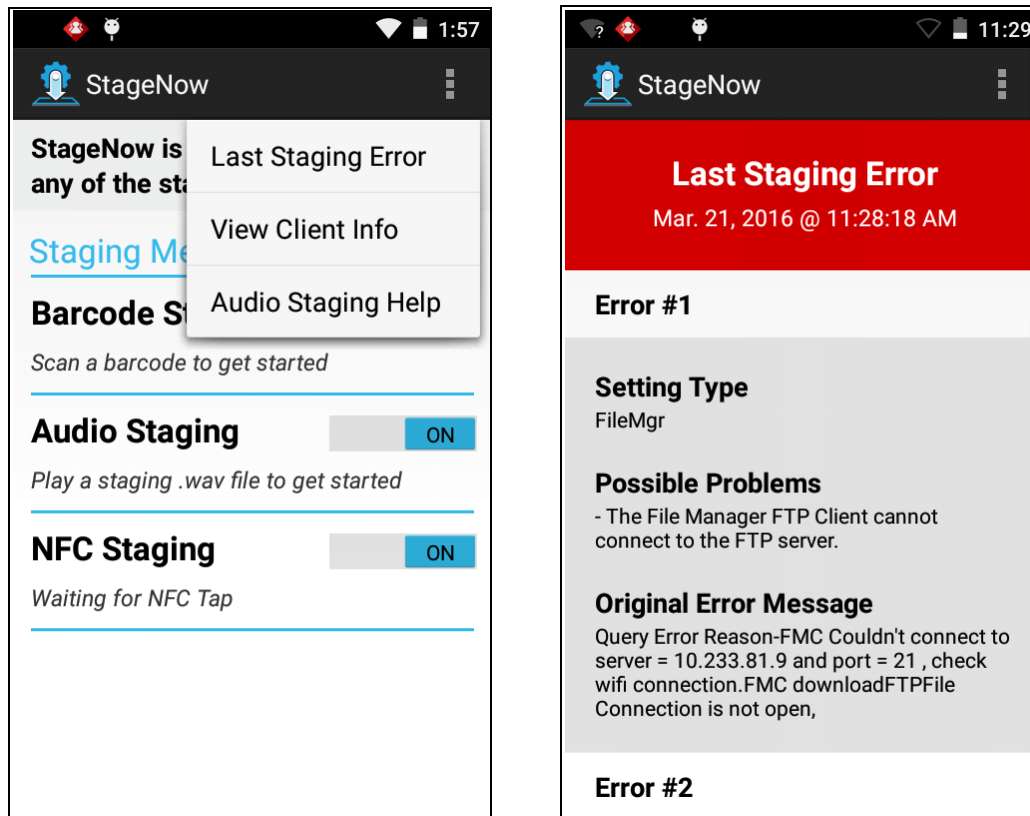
1:57

StageNow

StageNow is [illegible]
any of the sta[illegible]

Last Staging Error

View Client Info

Audio Staging Help

Staging Me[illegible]

Barcode St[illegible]

Scan a barcode to get started

Audio Staging
ON

Play a staging .wav file to get started

NFC Staging
ON

Waiting for NFC Tap

11:29

StageNow

Last Staging Error
Mar. 21, 2016 @ 11:28:18 AM

Error #1

Setting Type
FileMgr

Possible Problems
- The File Manager FTP Client cannot connect to the FTP server.

Original Error Message
Query Error Reason-FMC Couldn't connect to server = 10.233.81.9 and port = 21 , check wifi connection.FMC downloadFTPFile Connection is not open,

Error #2